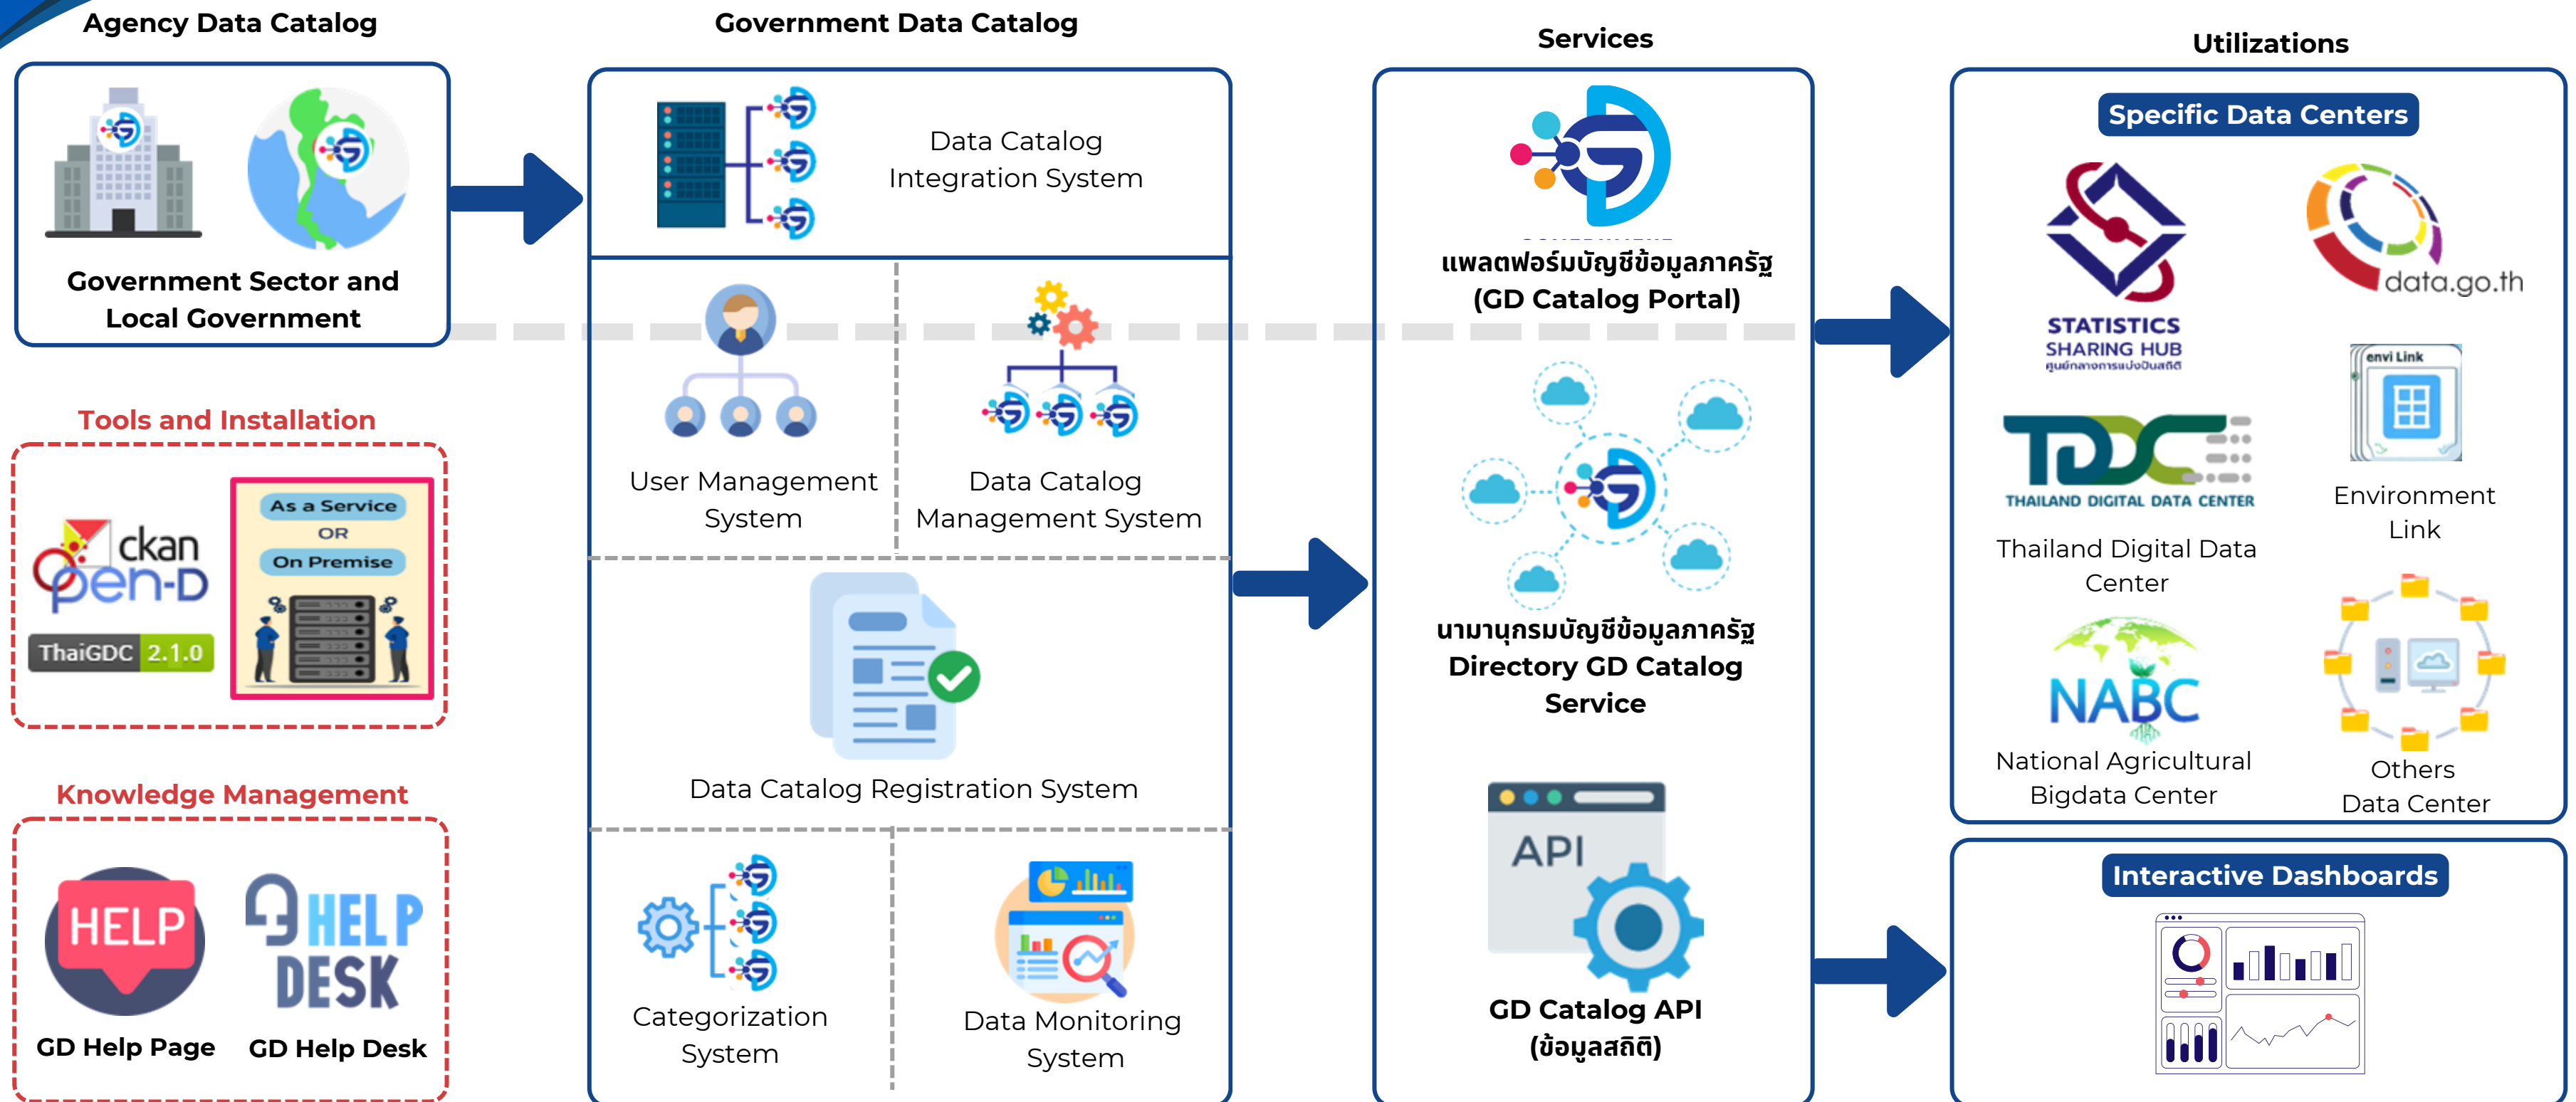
Agency Data Catalog

Government Sector and Local Government

Tools and Installation

ckan Open-D

ThaiGDC 2.1.0

As a Service
OR
On Premise

Knowledge Management

HELP

GD Help Page

HELP DESK

GD Help Desk

Government Data Catalog

Data Catalog Integration System

User Management System

Data Catalog Management System

Data Catalog Registration System

Categorization System

Data Monitoring System

Services

แพลตฟอร์มบัญชีข้อมูลภาครัฐ (GD Catalog Portal)

นามานุกรมบัญชีข้อมูลภาครัฐ Directory GD Catalog Service

API

GD Catalog API (ข้อมูลสถิติ)

Utilizations

Specific Data Centers

STATISTICS SHARING HUB
ศูนย์กลางการแบ่งปันสถิติ

data.go.th

envi Link

Environment Link

TDDC
THAILAND DIGITAL DATA CENTER

Thailand Digital Data Center

NABC

National Agricultural Bigdata Center

Others Data Center

Interactive Dashboards